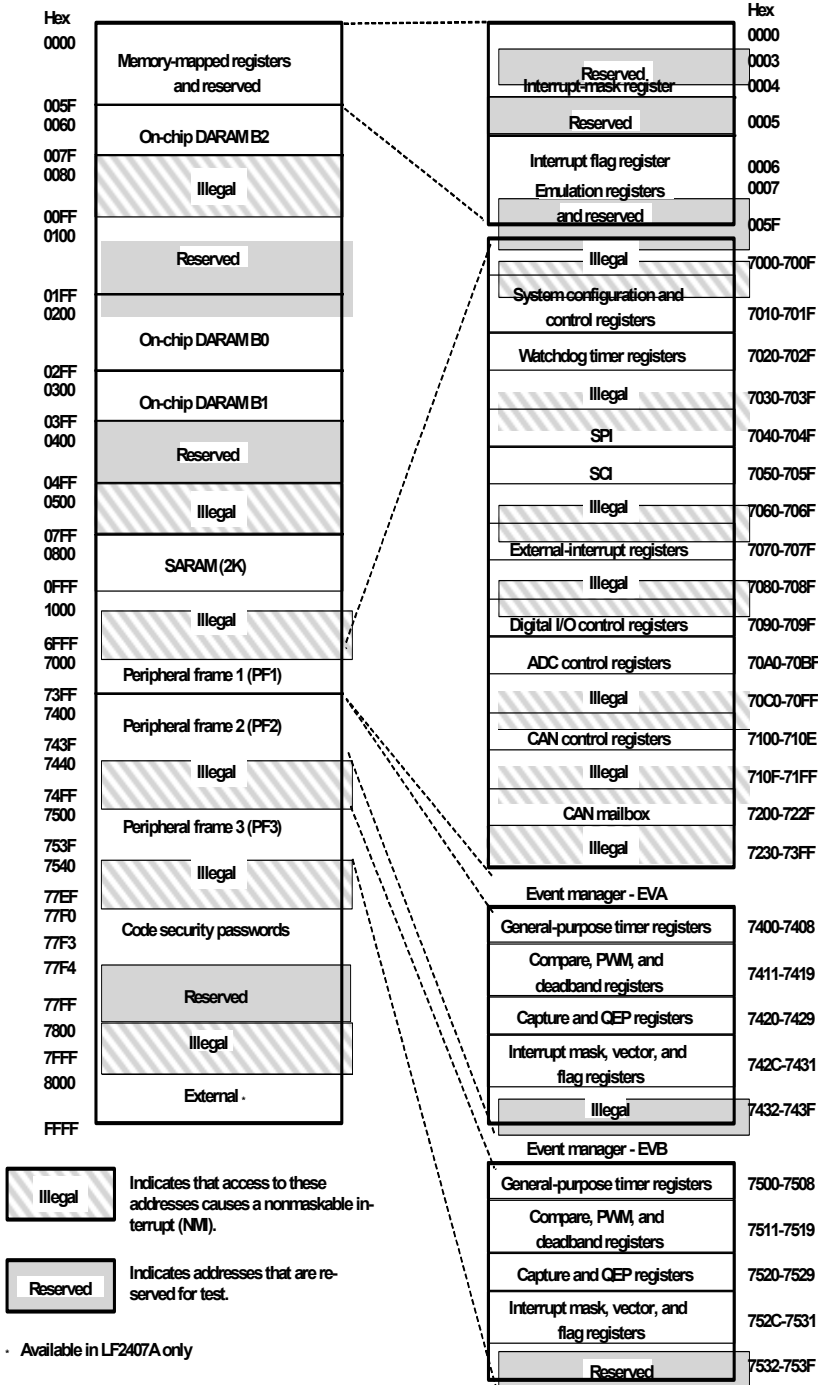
Hex
0000
Memory-mapped registers and reserved
005F
0060
On-chip DARAM B2
007F
0080
Illegal
00FF
0100
Reserved
01FF
0200
On-chip DARAM B0
02FF
0300
On-chip DARAM B1
03FF
0400
Reserved
04FF
0500
Illegal
07FF
0800
SARAM (2K)
0FFF
1000
Illegal
6FFF
7000
Peripheral frame 1 (PF1)
73FF
7400
Peripheral frame 2 (PF2)
743F
7440
Illegal
74FF
7500
Peripheral frame 3 (PF3)
753F
7540
Illegal
77EF
77F0
Code security passwords
77F3
77F4
Reserved
77FF
7800
Illegal
7FFF
8000
External ·
FFFF

Hex
0000
Reserved
0003
Interrupt-mask register
0004
Reserved
0005
Interrupt flag register
0006
Emulation registers and reserved
0007
005F
Illegal
7000-700F
System configuration and control registers
7010-701F
Watchdog timer registers
7020-702F
Illegal
7030-703F
SPI
7040-704F
SCI
7050-705F
Illegal
7060-706F
External-interrupt registers
7070-707F
Illegal
7080-708F
Digital I/O control registers
7090-709F
ADC control registers
70A0-70BF
Illegal
70C0-70FF
CAN control registers
7100-710E
Illegal
710F-71FF
CAN mailbox
7200-722F
Illegal
7230-73FF

Event manager - EVA
General-purpose timer registers
7400-7408
Compare, PWM, and deadband registers
7411-7419
Capture and QEP registers
7420-7429
Interrupt mask, vector, and flag registers
742C-7431
Illegal
7432-743F

Event manager - EVB
General-purpose timer registers
7500-7508
Compare, PWM, and deadband registers
7511-7519
Capture and QEP registers
7520-7529
Interrupt mask, vector, and flag registers
752C-7531
Reserved
7532-753F

Illegal
Indicates that access to these addresses causes a nonmaskable interrupt (NMI).

Reserved
Indicates addresses that are reserved for test.

· Available in LF2407A only